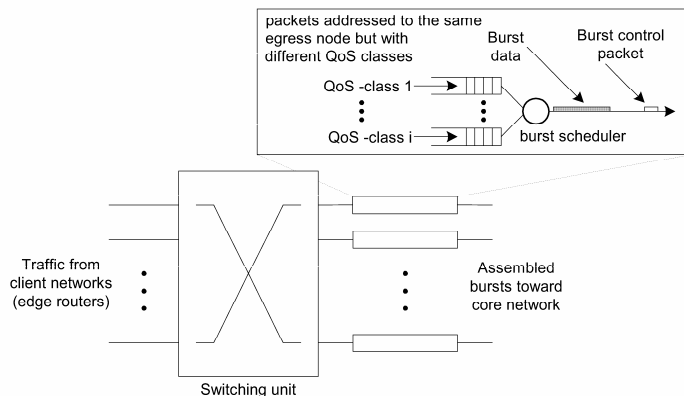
packets addressed to the same egress node but with different QoS classes

Burst data

Burst control packet

QoS -class 1

QoS -class i

burst scheduler

Traffic from client networks (edge routers)

Assembled bursts toward core network

Switching unit